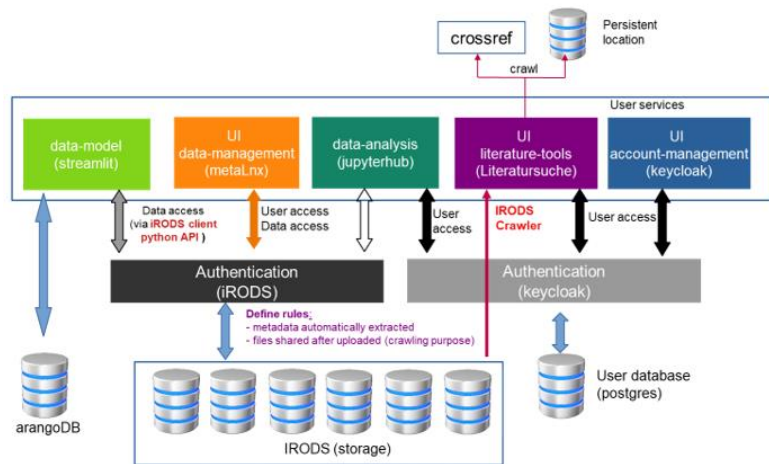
crossref

Persistent location

crawl

User services

data-model (streamlit)

UI data-management (metal.nx)

data-analysis (jupyterhub)

UI literature-tools (Literatursuche)

UI account-management (keycloak)

Data access (via iRODS client python API)

User access Data access

User access

IRODS Crawler

User access

Authentication (iRODS)

Authentication (keycloak)

Define rules:
- metadata automatically extracted
- files shared after uploaded (crawling purpose)

arangoDB

IRODS (storage)

User database (postgres)